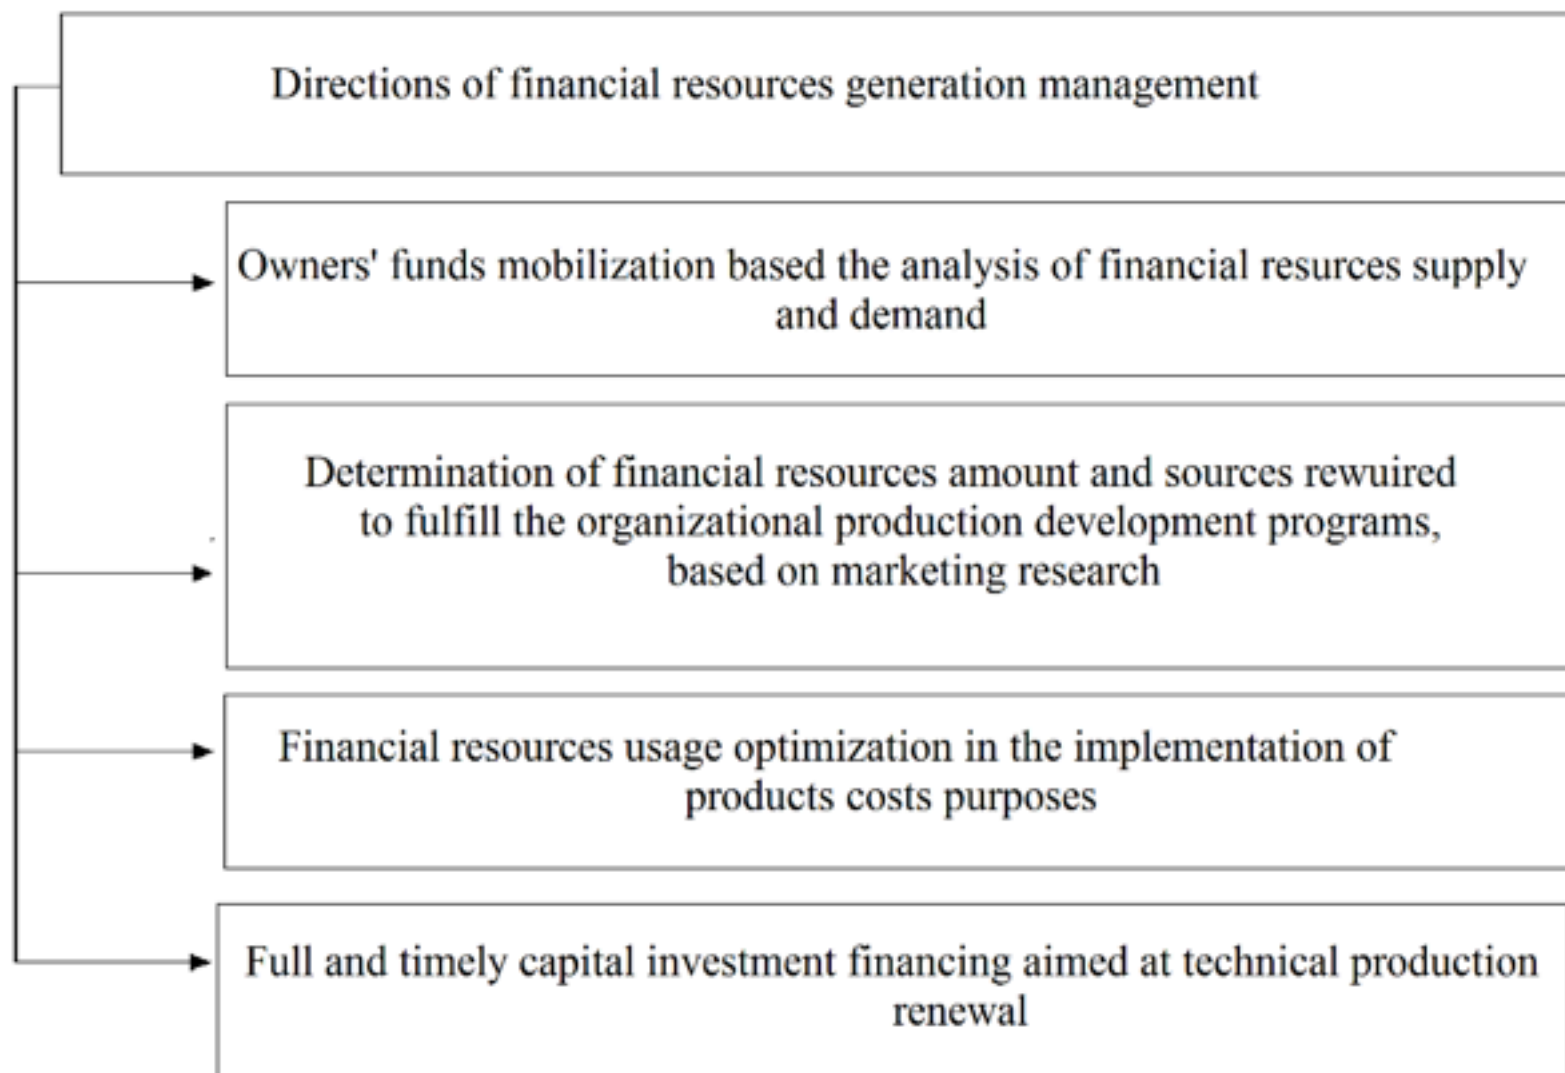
Directions of financial resources generation management

Owners' funds mobilization based the analysis of financial resurces supply and demand

Determination of financial resources amount and sources rewuired to fulfill the organizational production development programs, based on marketing research

Financial resources usage optimization in the implementation of products costs purposes

Full and timely capital investment financing aimed at technical production renewal